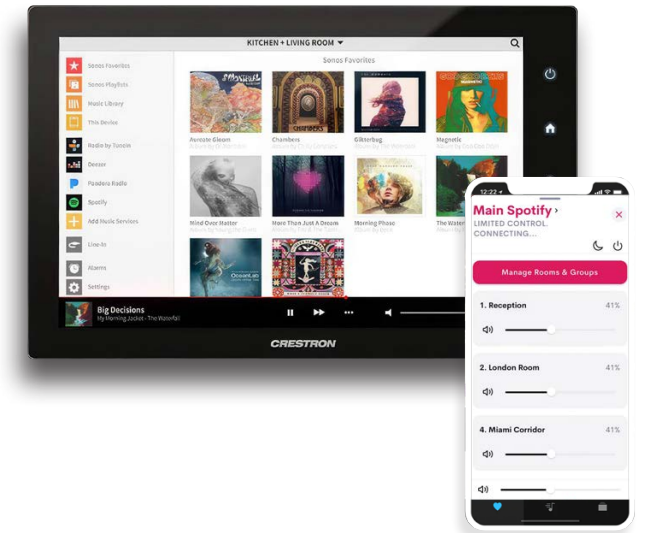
KITCHEN + LIVING ROOM

Sonos Favorites
Sonos Playlists
Music Library
This Device
Radio by TuneIn
Deezer
Pandora Radio
Spotify
Add Music Services
Line-In
Alarms
Settings

Sonos Favorites

Aureate Gloom
Chambers
Glitterbug
Magnetic
Mind Over Matter
More Than Just A Dream
Morning Phase
The Water

Big Decisions
My Morning Jacket - The Waterfall

CRESTRON

12:22
Main Spotify ›
LIMITED CONTROL.
CONNECTING...
Manage Rooms & Groups
1. Reception 41%
2. London Room 41%
4. Miami Corridor 41%